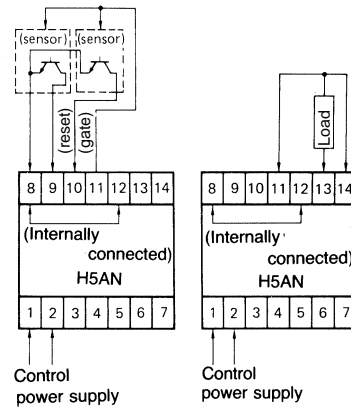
(sensor) (sensor)

(reset) (gate)

8 9 10 11 12 13 14

(Internally connected)

H5AN

1 2 3 4 5 6 7

Control power supply

Load

8 9 10 11 12 13 14

(Internally connected)

H5AN

1 2 3 4 5 6 7

Control power supply